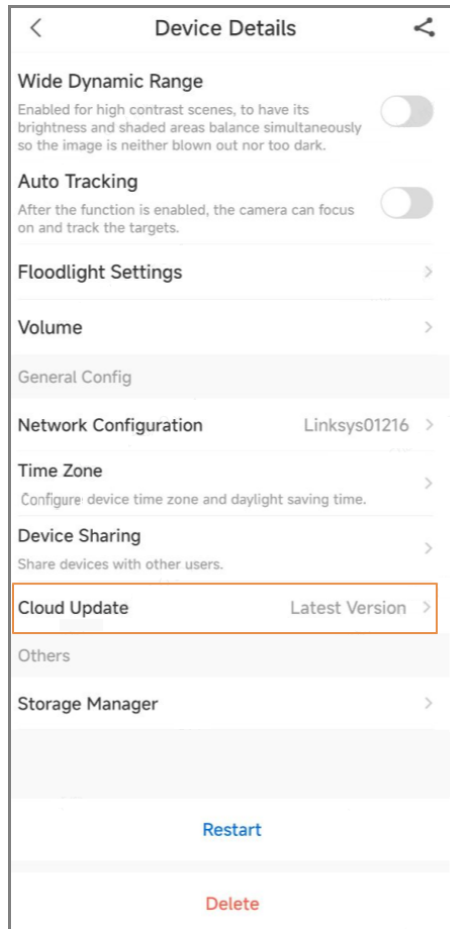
Device Details

Wide Dynamic Range
Enabled for high contrast scenes, to have its brightness and shaded areas balance simultaneously so the image is neither blown out nor too dark.

Auto Tracking
After the function is enabled, the camera can focus on and track the targets.

Floodlight Settings

Volume

General Config

Network Configuration Linksys01216

Time Zone
Configure device time zone and daylight saving time.

Device Sharing
Share devices with other users.

Cloud Update Latest Version

Others

Storage Manager

Restart

Delete